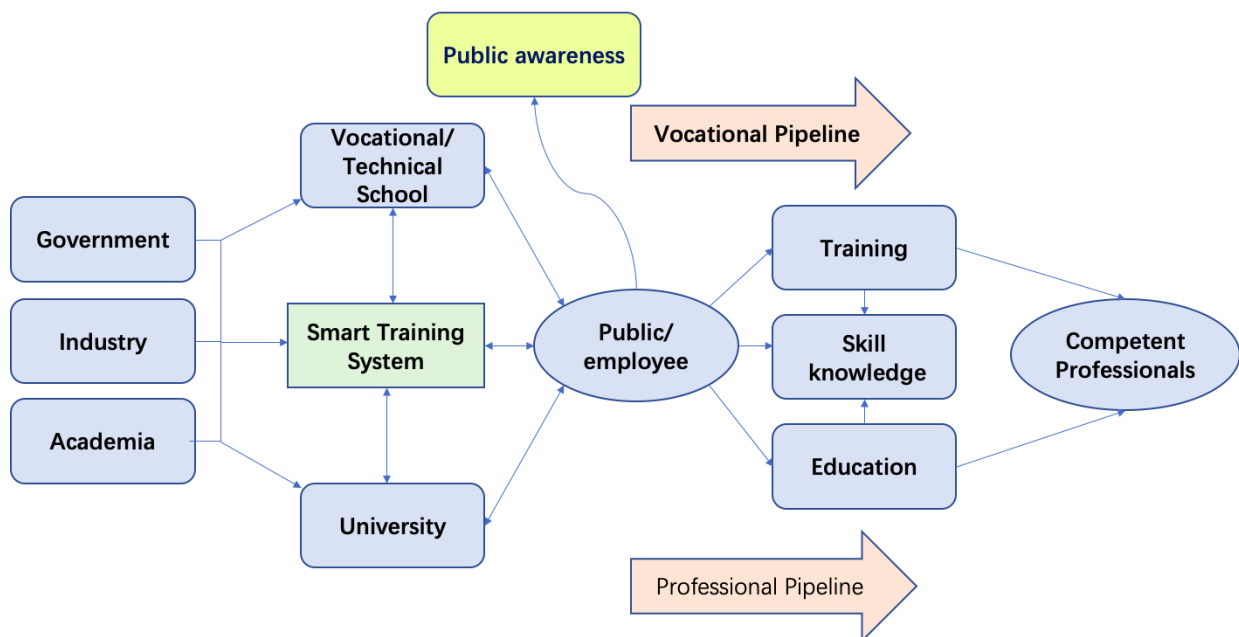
Public awareness

Vocational Pipeline

Vocational/ Technical School

Government

Industry

Academia

Smart Training System

University

Public/ employee

Training

Skill knowledge

Education

Competent Professionals

Professional Pipeline